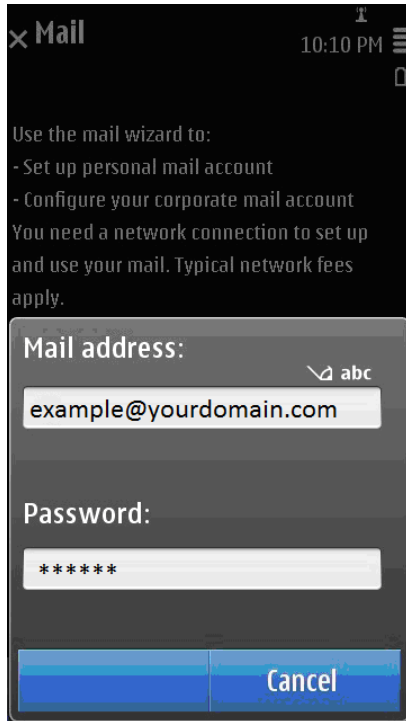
× Mail

10:10 PM

Use the mail wizard to:
- Set up personal mail account
- Configure your corporate mail account
You need a network connection to set up and use your mail. Typical network fees apply.

Mail address:

abc

example@yourdomain.com

Password:

******

Cancel